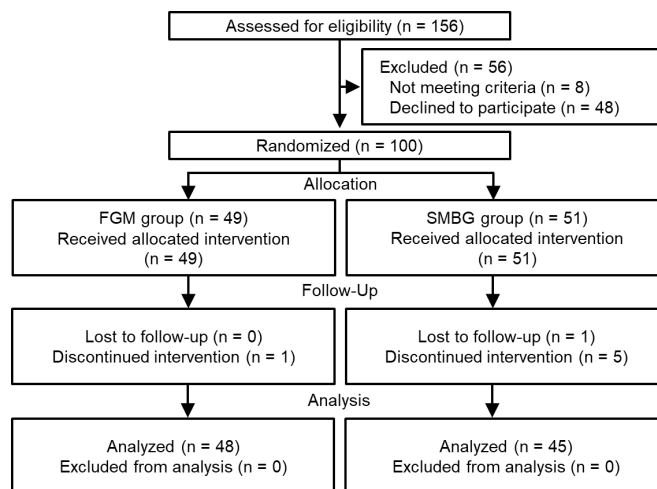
Assessed for eligibility (n = 156)

Excluded (n = 56)
Not meeting criteria (n = 8)
Declined to participate (n = 48)

Randomized (n = 100)

Allocation

FGM group (n = 49)
Received allocated intervention (n = 49)

SMBG group (n = 51)
Received allocated intervention (n = 51)

Follow-Up

Lost to follow-up (n = 0)
Discontinued intervention (n = 1)

Lost to follow-up (n = 1)
Discontinued intervention (n = 5)

Analysis

Analyzed (n = 48)
Excluded from analysis (n = 0)

Analyzed (n = 45)
Excluded from analysis (n = 0)